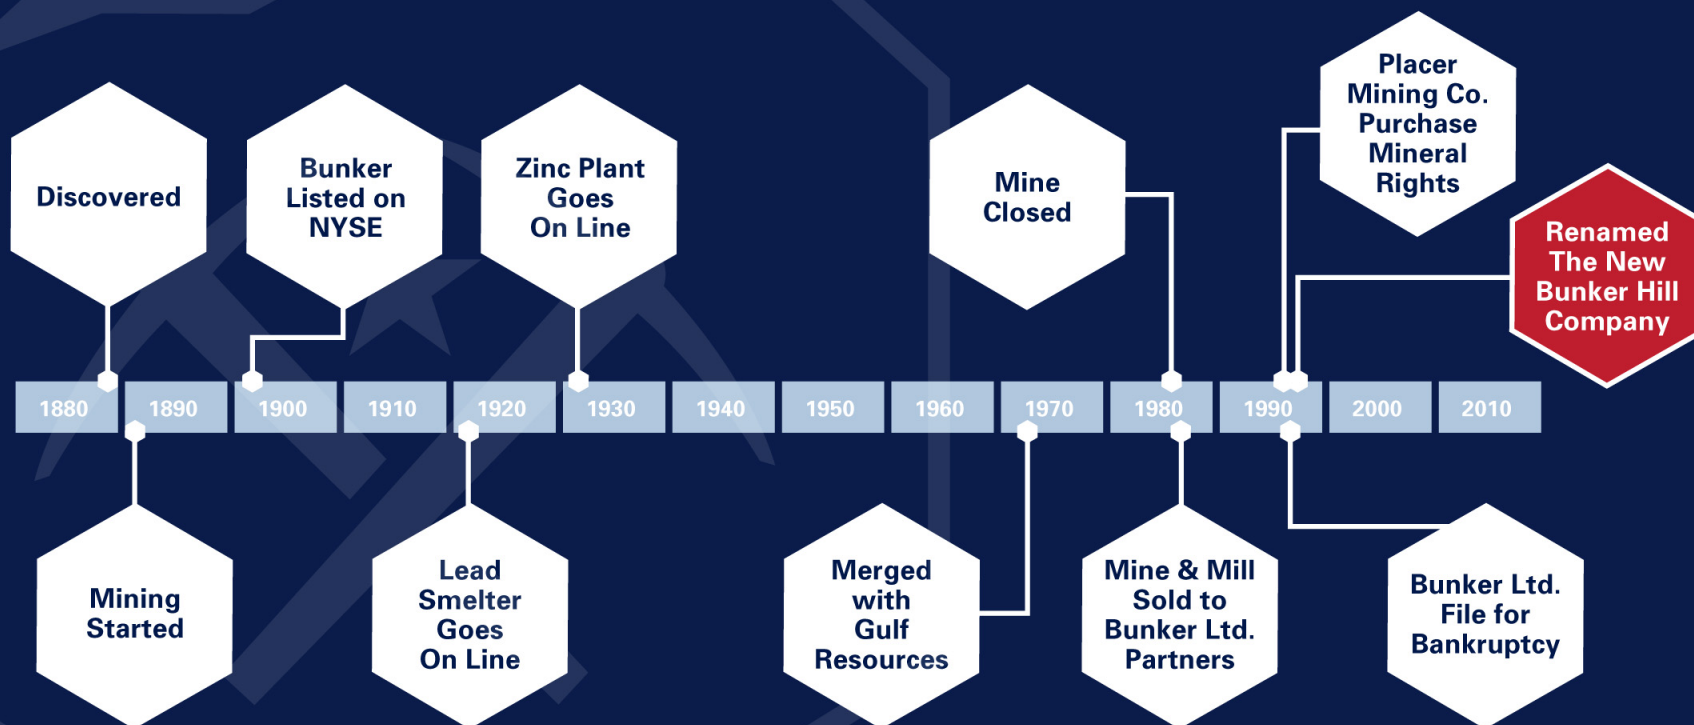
Discovered

Bunker Listed on NYSE

Zinc Plant Goes On Line

Mine Closed

Placer Mining Co. Purchase Mineral Rights

Renamed The New Bunker Hill Company

1880 1890 1900 1910 1920 1930 1940 1950 1960 1970 1980 1990 2000 2010

Mining Started

Lead Smelter Goes On Line

Merged with Gulf Resources

Mine & Mill Sold to Bunker Ltd. Partners

Bunker Ltd. File for Bankruptcy